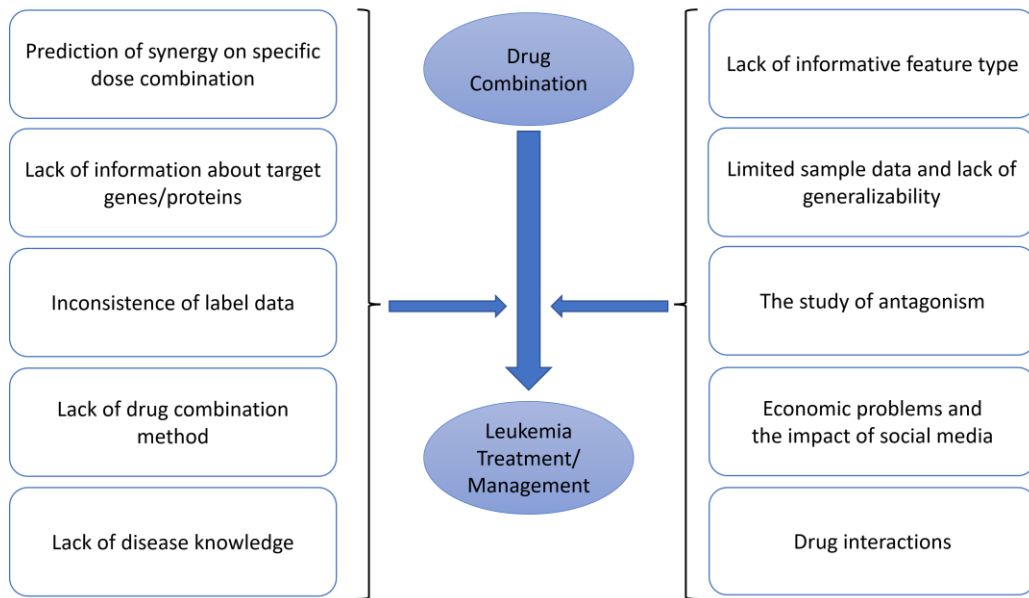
Prediction of synergy on specific dose combination

Lack of information about target genes/proteins

Inconsistence of label data

Lack of drug combination method

Lack of disease knowledge

Drug Combination

Leukemia Treatment/ Management

Lack of informative feature type

Limited sample data and lack of generalizability

The study of antagonism

Economic problems and the impact of social media

Drug interactions